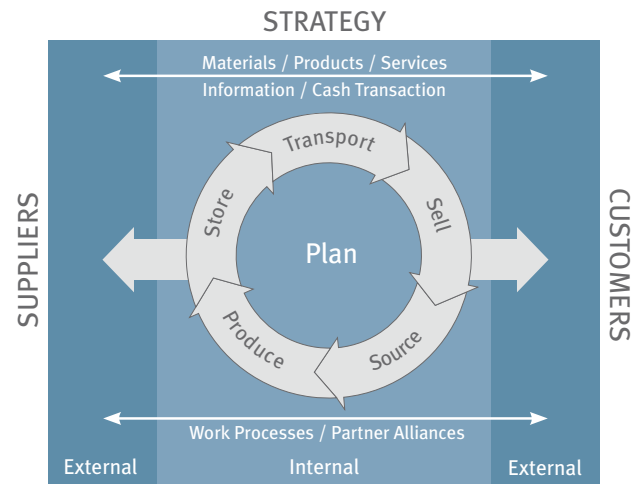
STRATEGY

Materials / Products / Services
Information / Cash Transaction

SUPPLIERS

Transport
Sell
Source
Produce
Store

Plan

CUSTOMERS

Work Processes / Partner Alliances

External
Internal
External